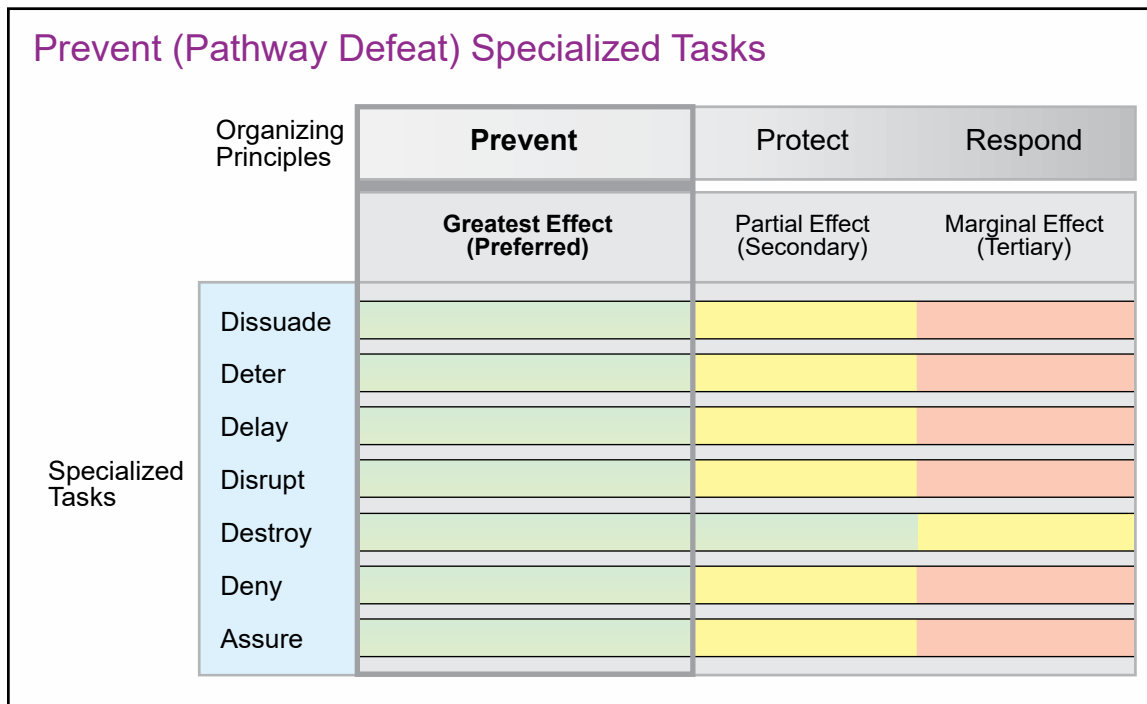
Prevent (Pathway Defeat) Specialized Tasks

| Organizing Principles | | Prevent | Protect | Respond |
|---|---|---|---|---|
| | | Greatest Effect (Preferred) | Partial Effect (Secondary) | Marginal Effect (Tertiary) |
| Specialized Tasks | Dissuade | | | |
| | Deter | | | |
| | Delay | | | |
| | Disrupt | | | |
| | Destroy | | | |
| | Deny | | | |
| | Assure | | | |